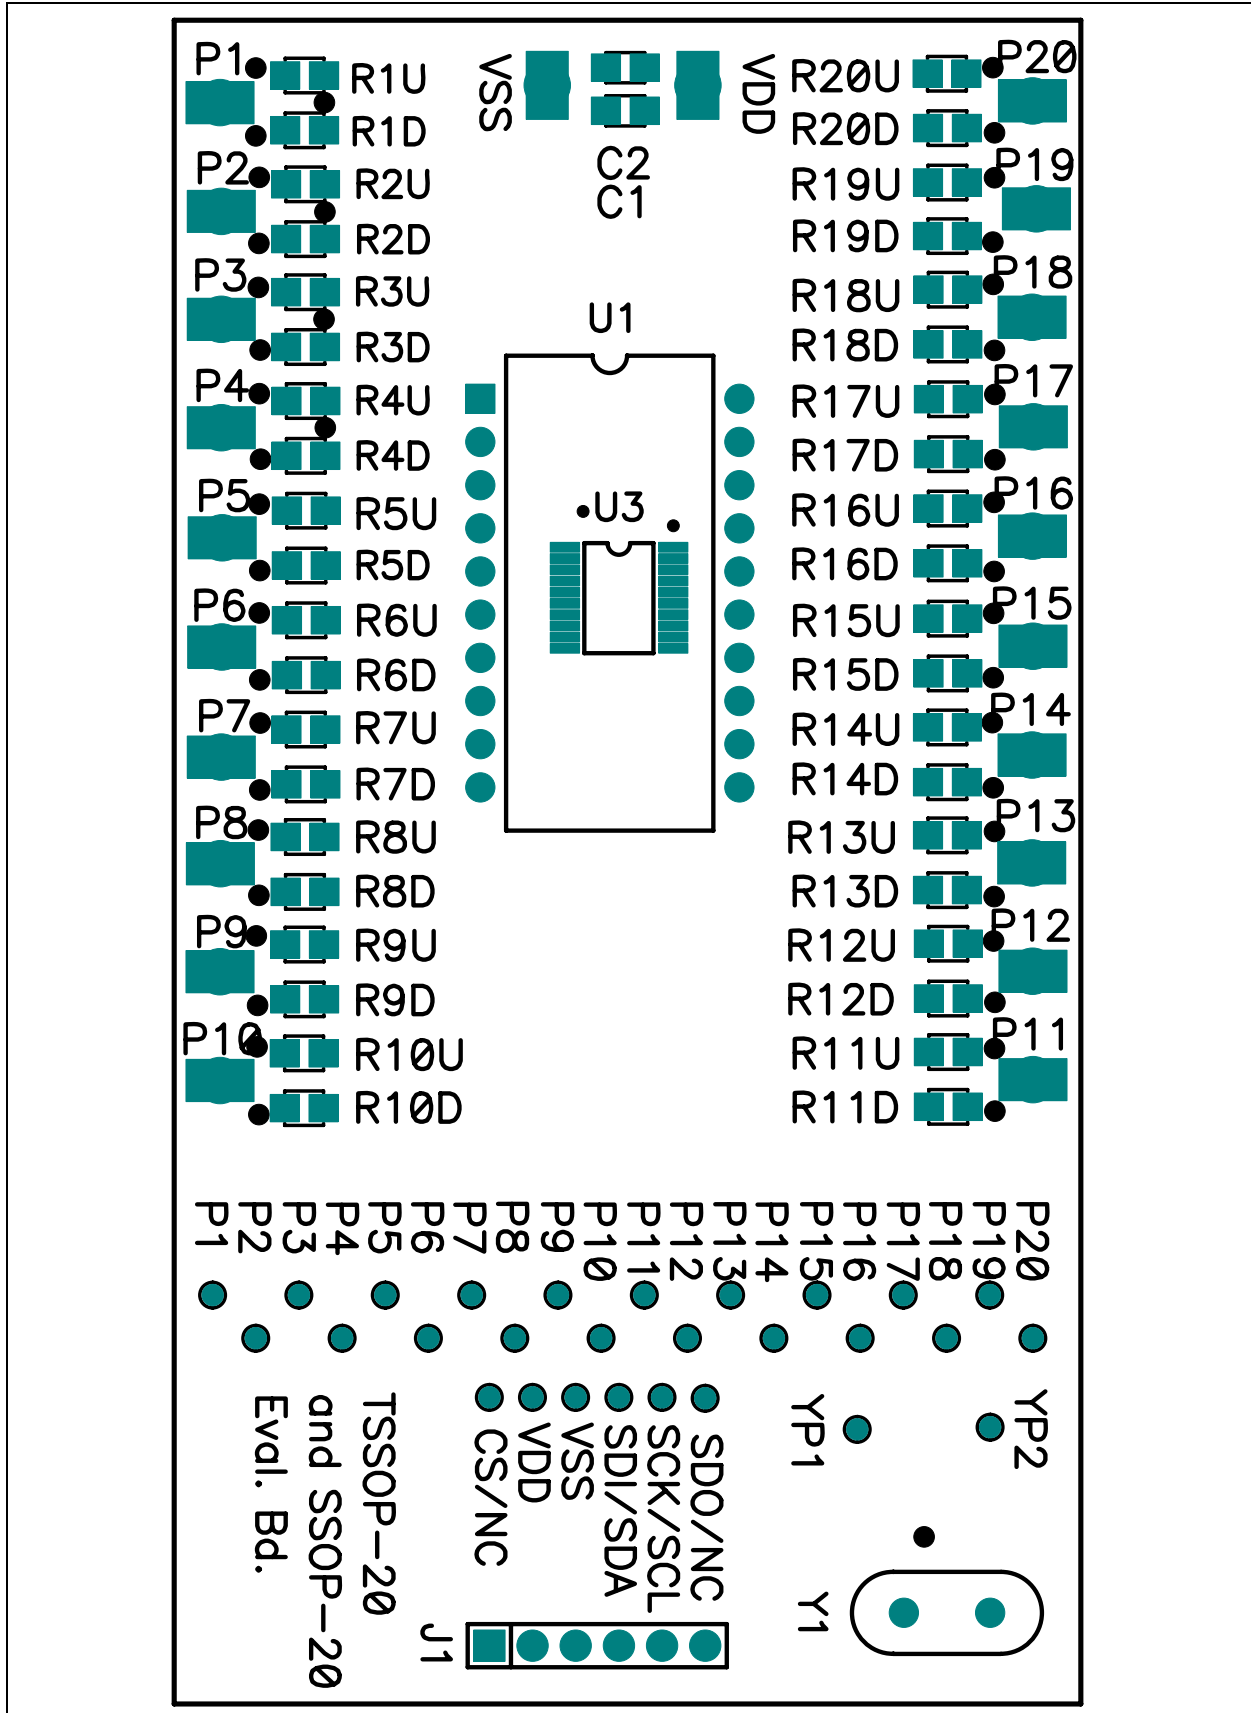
P1 R1U
R1D
P2 R2U
R2D
P3 R3U
R3D
P4 R4U
R4D
P5 R5U
R5D
P6 R6U
R6D
P7 R7U
R7D
P8 R8U
R8D
P9 R9U
R9D
P10 R10U
R10D

VSS
C2
C1
VDD

U1
U3

R20U P20
R20D
R19U P19
R19D
R18U P18
R18D
R17U P17
R17D
R16U P16
R16D
R15U P15
R15D
R14U P14
R14D
R13U P13
R13D
R12U P12
R12D
R11U P11
R11D

P1 P2 P3 P4 P5 P6 P7 P8 P9 P10 P11 P12 P13 P14 P15 P16 P17 P18 P19 P20

TSSOP–20
and SSOP–20
Eval. Bd.

CS/NC
VDD
VSS
SDI/SDA
SCK/SCL
SDO/NC

J1

YP1
YP2
Y1